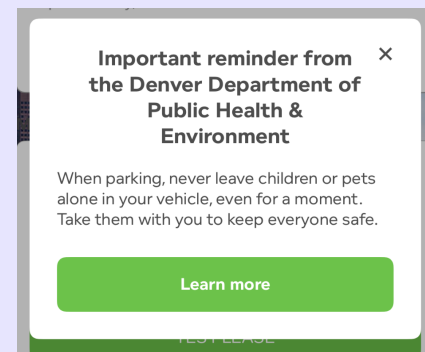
Important reminder from the Denver Department of Public Health & Environment

×

When parking, never leave children or pets alone in your vehicle, even for a moment. Take them with you to keep everyone safe.

Learn more

YES PLEASE